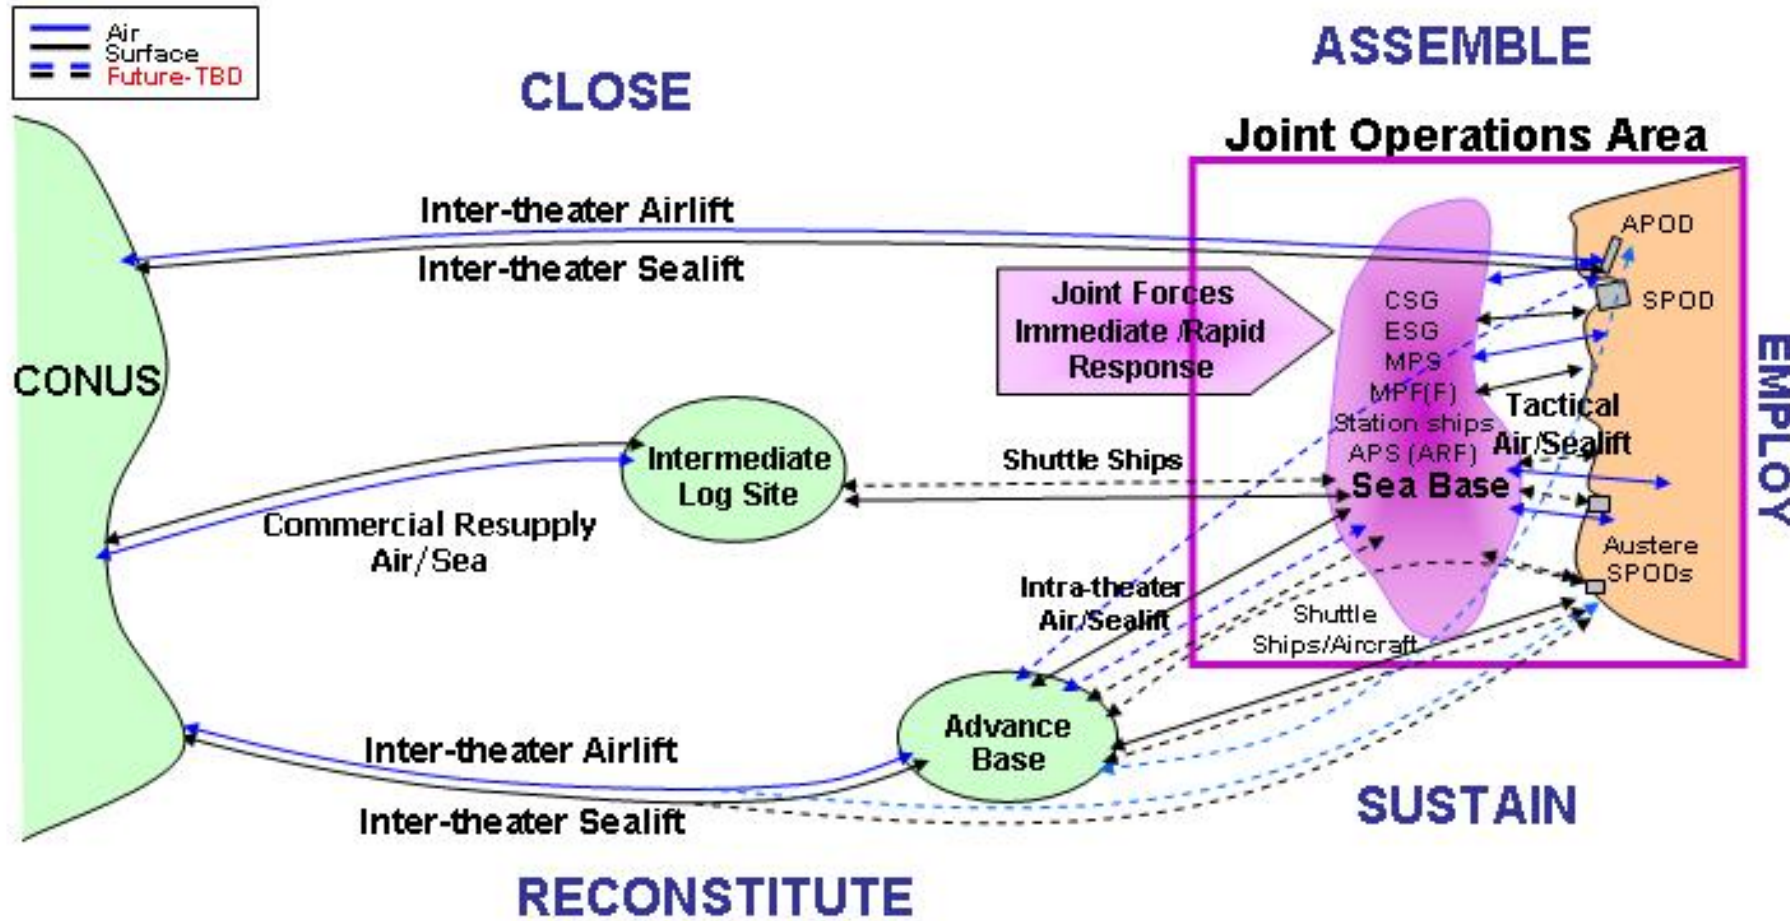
Air
Surface
Future-TBD

CLOSE

ASSEMBLE

Joint Operations Area

Inter-theater Airlift

Inter-theater Sealift

APOD

SPOD

Joint Forces Immediate /Rapid Response

CSG
ESG
MPS
MPF(F)
Station ships
APS (ARF)

CONUS

Tactical Air/Sealift

EMPLOY

Intermediate Log Site

Shuttle Ships

Sea Base

Commercial Resupply Air/Sea

Austere SPODs

Intra-theater Air/Sealift

Shuttle Ships/Aircraft

Advance Base

Inter-theater Airlift

Inter-theater Sealift

SUSTAIN

RECONSTITUTE